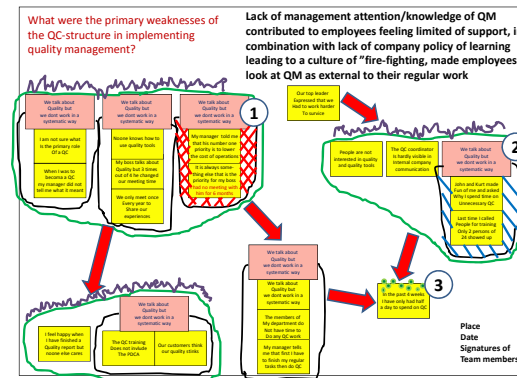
What were the primary weaknesses of the QC-structure in implementing quality management?

Lack of management attention/knowledge of QM contributed to employees feeling limited of support, i combination with lack of company policy of learning leading to a culture of "fire-fighting, made employees look at QM as external to their regular work

Our top leader Expressed that we Had to work harder To service

We talk about Quality but we dont work in a systematic way

I am not sure what is the primary role Of a QC

When I was to become a QC my manager did not tell me what it meant

We talk about Quality but we dont work in a systematic way

Noone knows how to use quality tools

My boss talks about Quality 3 times out of 6 he changed our meeting time

We only meet once Every year to Share our experiences

We talk about Quality but we dont work in a systematic way

My manager told me that his number one priority is to lower the cost of operations

It is always something else that is the priority for my boss

I had no meeting with him for 6 months

1

People are not interested in quality and quality tools

The QC coordinator is hardly visible in internal company communication

We talk about Quality but we dont work in a systematic way

John and Kurt made Fun of me and asked Why I spend time on Unnecessary QC

Last time I called People for training Only 2 persons of 24 showed up

2

We talk about Quality but we dont work in a systematic way

I feel happy when I have finished a Quality report but noone else cares

The QC training Does not include The PDCA

Our customers think our quality stinks

We talk about Quality but we dont work in a systematic way

The members of My department do Not have time to Do any QC work

My manager tells me that I first I have to finish my regular tasks then do QC

In the past 4 weeks I have only had half a day to spend on QC

3

Place
Date
Signatures of Team members